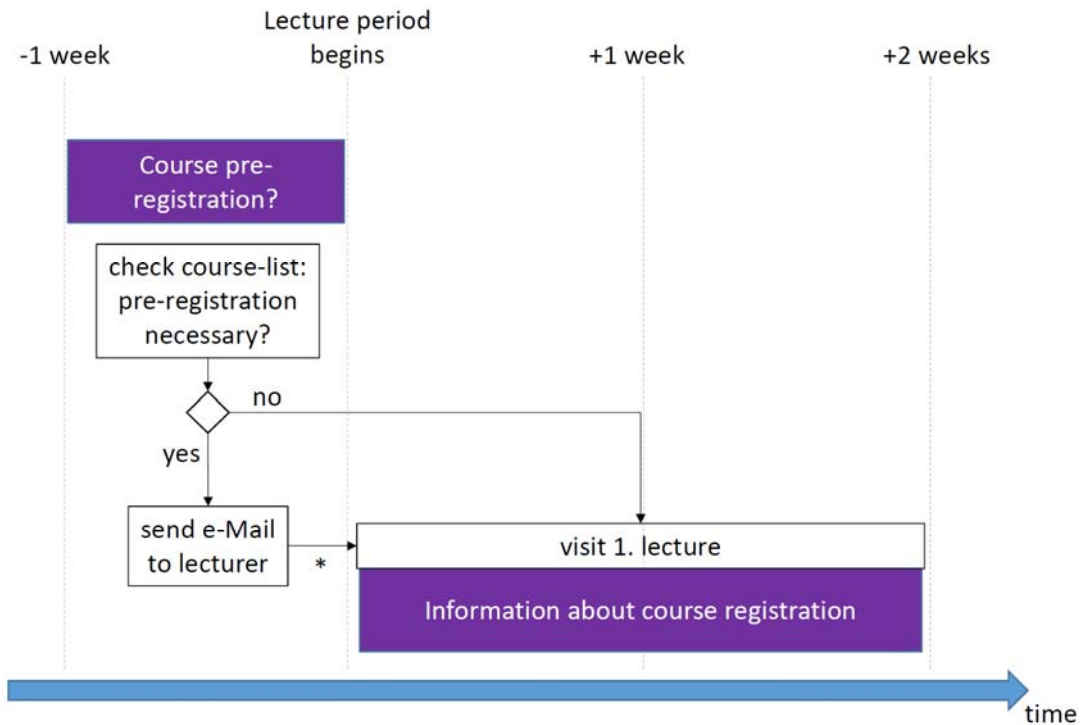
-1 week

Lecture period begins

+1 week

+2 weeks

Course pre-registration?

check course-list: pre-registration necessary?

no

yes

send e-Mail to lecturer

*

visit 1. lecture

Information about course registration

time